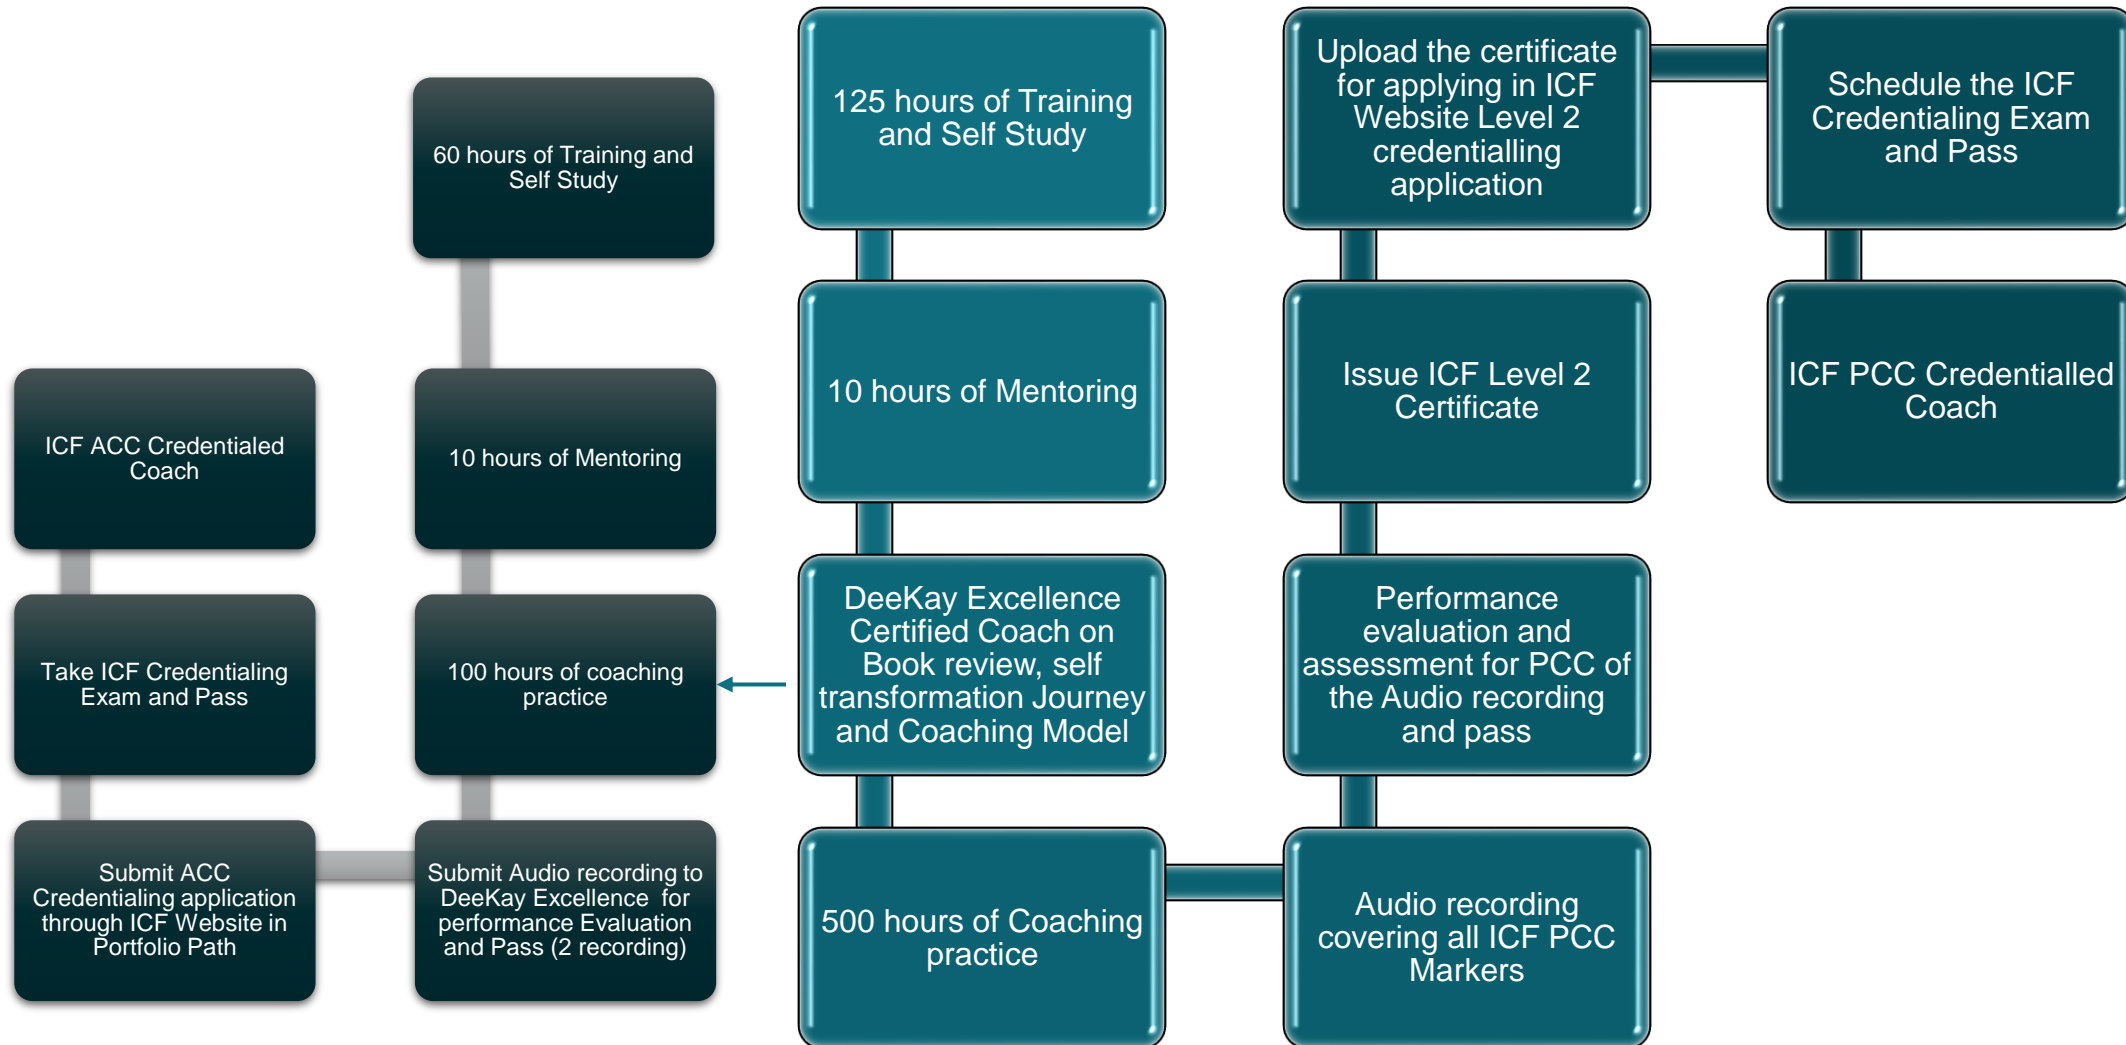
60 hours of Training and Self Study

10 hours of Mentoring

100 hours of coaching practice

Submit Audio recording to DeeKay Excellence for performance Evaluation and Pass (2 recording)

Submit ACC Credentialing application through ICF Website in Portfolio Path

Take ICF Credentialing Exam and Pass

ICF ACC Credentialed Coach

125 hours of Training and Self Study

10 hours of Mentoring

DeeKay Excellence Certified Coach on Book review, self transformation Journey and Coaching Model

500 hours of Coaching practice

Audio recording covering all ICF PCC Markers

Performance evaluation and assessment for PCC of the Audio recording and pass

Issue ICF Level 2 Certificate

Upload the certificate for applying in ICF Website Level 2 credentialling application

Schedule the ICF Credentialing Exam and Pass

ICF PCC Credentialled Coach